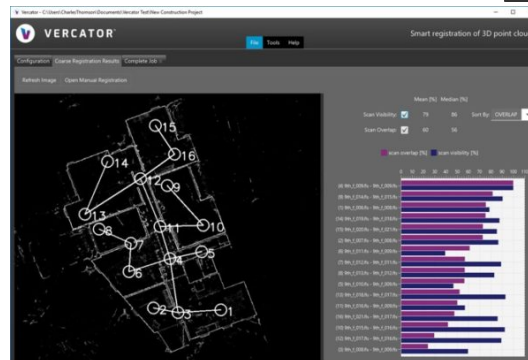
Vercator - C:\Users\Charlie\Thomson\Documents\Vercator Test\New Construction Project

VERCATOR

File Tools Help

Smart registration of 3D point clou

Configuration Coarse Registration Results Complete Job

Refresh Image Open Manual Registration

15
14
16
12
9
13
11
10
8
7
4
5
6
2
3
1

Mean (%) Median (%)
Scan Visibility 79 86 Sort By: OVERLAP
Scan Overlap 60 56

scan overlap (%) scan visibility (%)

0 10 20 30 40 50 60 70 80 90 100

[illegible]
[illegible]
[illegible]
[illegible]
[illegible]
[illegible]
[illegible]
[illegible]
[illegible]
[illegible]
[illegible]
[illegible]
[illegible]
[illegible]
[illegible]
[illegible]
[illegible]
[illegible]